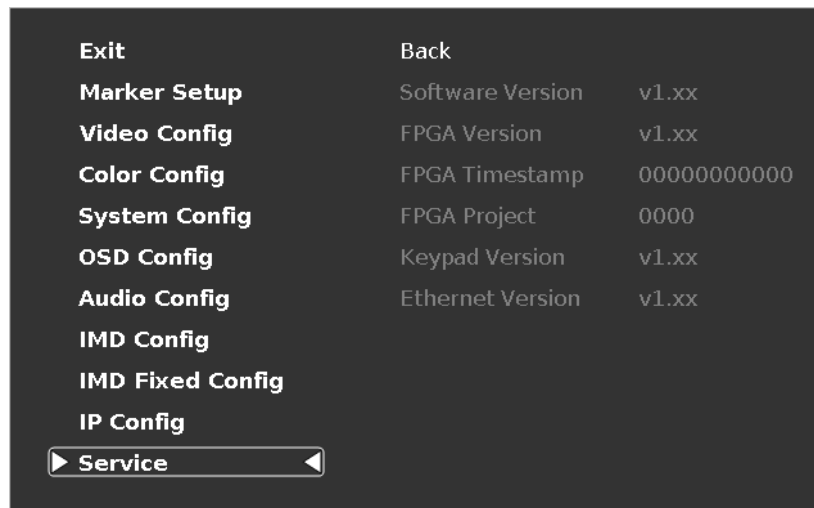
Exit
Marker Setup
Video Config
Color Config
System Config
OSD Config
Audio Config
IMD Config
IMD Fixed Config
IP Config
Service

Back
Software Version v1.xx
FPGA Version v1.xx
FPGA Timestamp 00000000000
FPGA Project 0000
Keypad Version v1.xx
Ethernet Version v1.xx